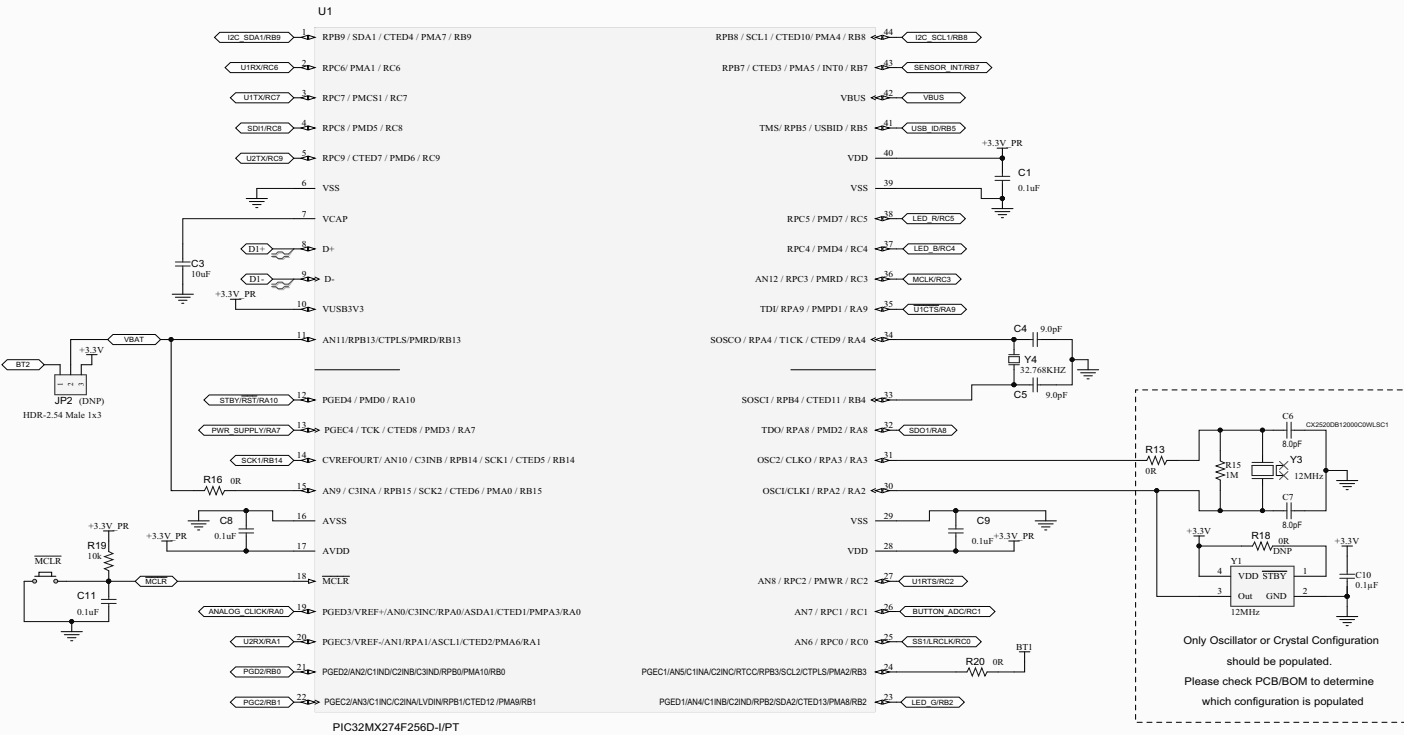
U1

I2C_SDA1/RB9 1 RPB9 / SDA1 / CTED4 / PMA7 / RB9
U1RX/RC6 2 RPC6/ PMA1 / RC6
U1TX/RC7 3 RPC7 / PMCS1 / RC7
SDI1/RC8 4 RPC8 / PMD5 / RC8
U2TX/RC9 5 RPC9 / CTED7 / PMD6 / RC9
6 VSS
7 VCAP
C3 10uF
D1+ 8 D+
D1- 9 D-
+3.3V_PR 10 VUSB3V3
VBAT 11 AN11/RPB13/CTPLS/PMRD/RB13
BT2
+3.3V
JP2 (DNP)
HDR-2.54 Male 1x3
STBY/RST/RA10 12 PGED4 / PMD0 / RA10
PWR_SUPPLY/RA7 13 PGEC4 / TCK / CTED8 / PMD3 / RA7
SCK1/RB14 14 CVREFOURT/ AN10 / C3INB / RPB14 / SCK1 / CTED5 / RB14
R16 0R 15 AN9 / C3INA / RPB15 / SCK2 / CTED6 / PMA0 / RB15
C8 0.1uF 16 AVSS
+3.3V_PR 17 AVDD
+3.3V_PR
R19 10k
$\overline{MCLR}$
MCLR 18 $\overline{MCLR}$
C11 0.1uF
ANALOG_CLICK/RA0 19 PGED3/VREF+/AN0/C3INC/RPA0/ASDA1/CTED1/PMPA3/RA0
U2RX/RA1 20 PGEC3/VREF-/AN1/RPA1/ASCL1/CTED2/PMA6/RA1
PGD2/RB0 21 PGED2/AN2/C1IND/C2INB/C3IND/RPB0/PMA10/RB0
PGC2/RB1 22 PGEC2/AN3/C1INC/C2INA/LVDIN/RPB1/CTED12 /PMA9/RB1
PIC32MX274F256D-I/PT

RPB8 / SCL1 / CTED10/ PMA4 / RB8 44 I2C_SCL1/RB8
RPB7 / CTED3 / PMA5 / INT0 / RB7 43 SENSOR_INT/RB7
VBUS 42 VBUS
TMS/ RPB5 / USBID / RB5 41 USB_ID/RB5
VDD 40 +3.3V_PR
C1 0.1uF
VSS 39
RPC5 / PMD7 / RC5 38 LED_R/RC5
RPC4 / PMD4 / RC4 37 LED_B/RC4
AN12 / RPC3 / PMRD / RC3 36 MCLK/RC3
TDI/ RPA9 / PMPD1 / RA9 35 $\overline{U1CTS}$/RA9
SOSCO / RPA4 / T1CK / CTED9 / RA4 34
C4 9.0pF
Y4 32.768KHZ
C5 9.0pF
SOSCI / RPB4 / CTED11 / RB4 33
TDO/ RPA8 / PMD2 / RA8 32 SDO1/RA8
OSC2/ CLKO / RPA3 / RA3 31
OSCI/CLKI / RPA2 / RA2 30
VSS 29
C9 0.1uF +3.3V_PR
VDD 28
AN8 / RPC2 / PMWR / RC2 27 U1RTS/RC2
AN7 / RPC1 / RC1 26 BUTTON_ADC/RC1
AN6 / RPC0 / RC0 25 SS1/LRCLK/RC0
BT1
R20 0R
PGEC1/AN5/C1INA/C2INC/RTCC/RPB3/SCL2/CTPLS/PMA2/RB3 24
PGED1/AN4/C1INB/C2IND/RPB2/SDA2/CTED13/PMA8/RB2 23 LED_G/RB2

C6 8.0pF CX2520DB12000C0WLSC1
R13 0R
R15 1M
Y3 12MHz
C7 8.0pF
+3.3V
R18 0R DNP
+3.3V
Y1
4 VDD $\overline{STBY}$ 1
3 Out GND 2
12MHz
C10 0.1µF
Only Oscillator or Crystal Configuration should be populated. Please check PCB/BOM to determine which configuration is populated